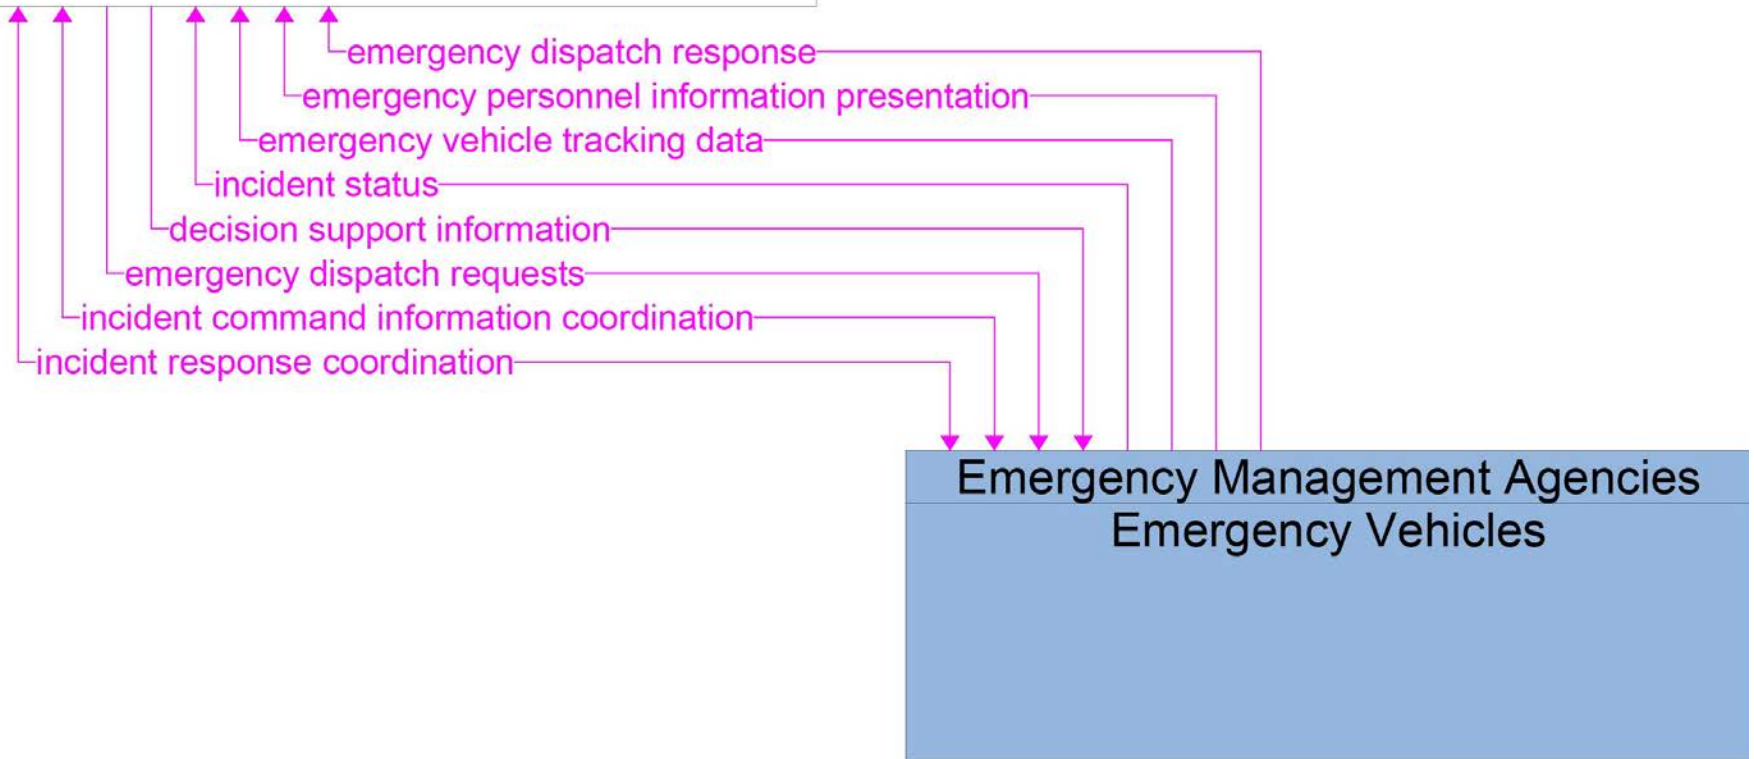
emergency dispatch response
emergency personnel information presentation
emergency vehicle tracking data
incident status
decision support information
emergency dispatch requests
incident command information coordination
incident response coordination

Emergency Management Agencies
Emergency Vehicles